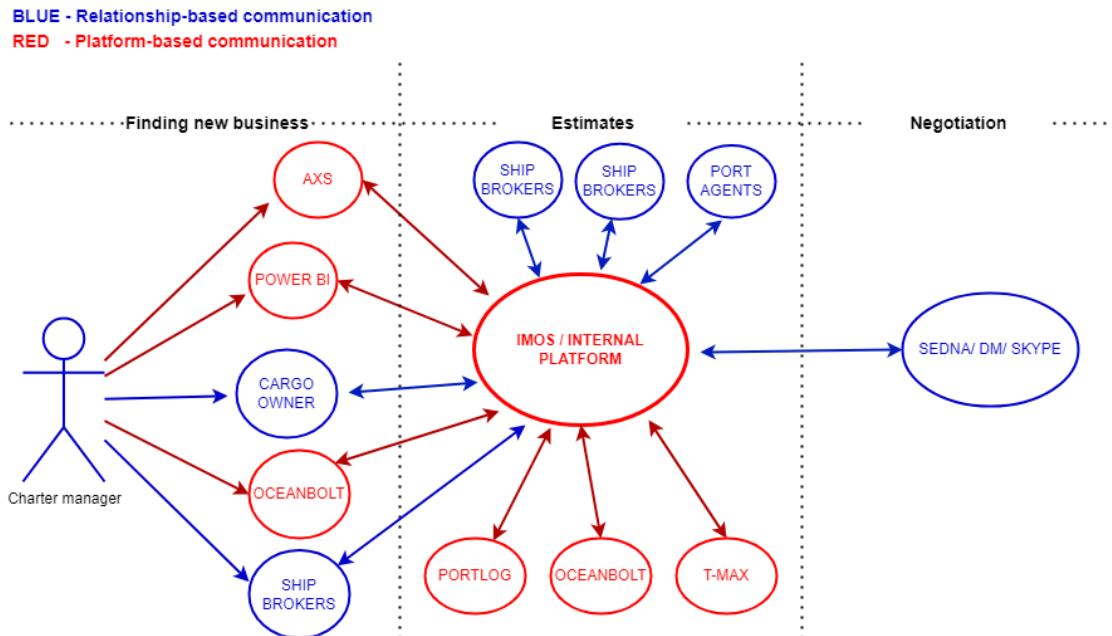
BLUE - Relationship-based communication
RED - Platform-based communication

Finding new business

Estimates

Negotiation

AXS

POWER BI

CARGO OWNER

OCEANBOLT

SHIP BROKERS

Charter manager

SHIP BROKERS

SHIP BROKERS

PORT AGENTS

IMOS / INTERNAL PLATFORM

PORTLOG

OCEANBOLT

T-MAX

SEDNA/ DM/ SKYPE